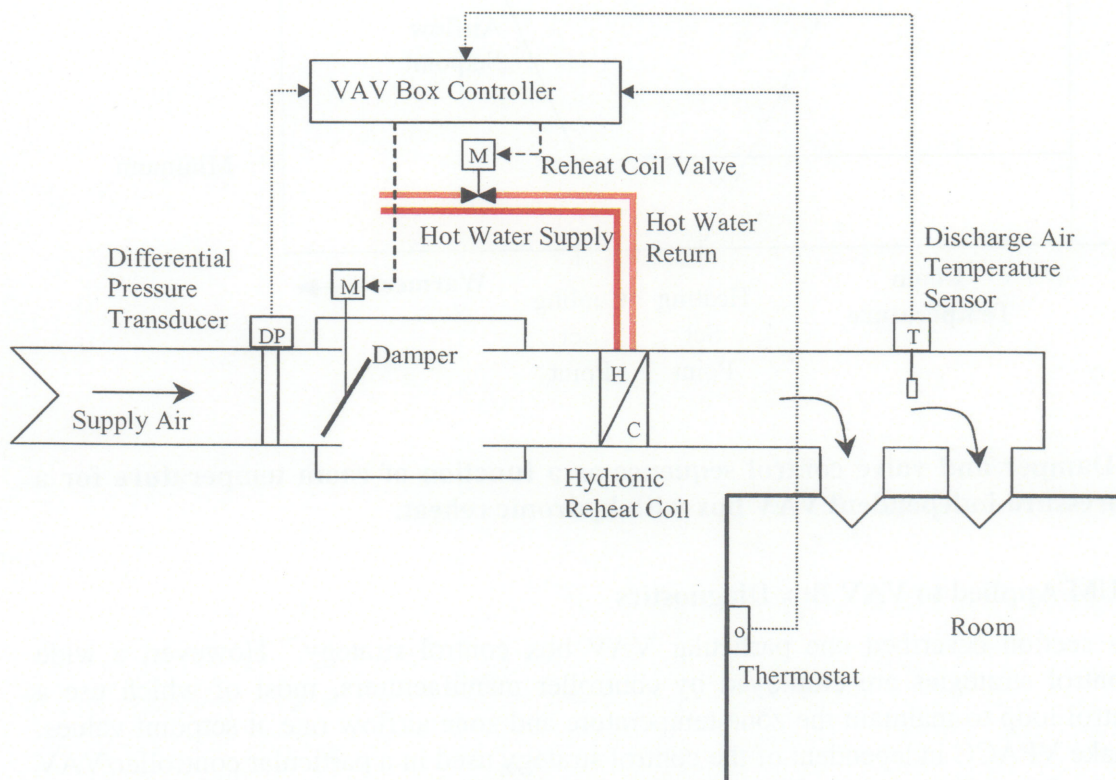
VAV Box Controller

M

Reheat Coil Valve

Hot Water Supply

Hot Water Return

Differential Pressure Transducer

M

Discharge Air Temperature Sensor

DP

Damper

H

C

T

Supply Air

Hydronic Reheat Coil

Room

o

Thermostat